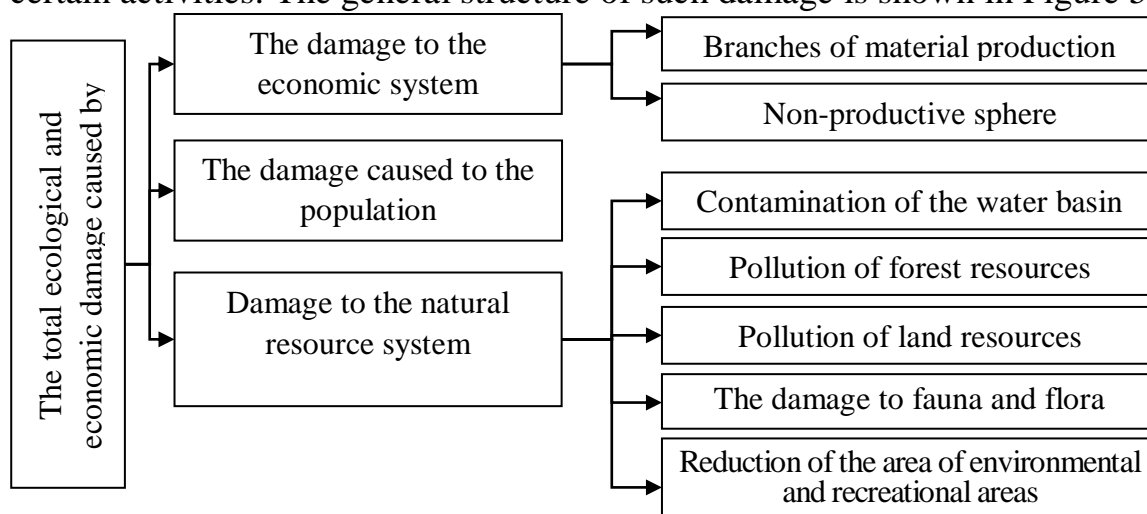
certain activities. The general structure of such damage is shown in Figure 3

The total ecological and economic damage caused by

The damage to the economic system

Branches of material production

Non-productive sphere

The damage caused to the population

Damage to the natural resource system

Contamination of the water basin

Pollution of forest resources

Pollution of land resources

The damage to fauna and flora

Reduction of the area of environmental and recreational areas